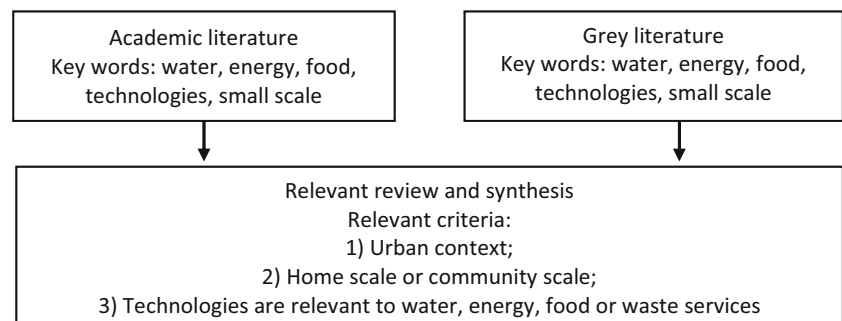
Academic literature
Key words: water, energy, food, technologies, small scale

Grey literature
Key words: water, energy, food, technologies, small scale

Relevant review and synthesis
Relevant criteria:
1) Urban context;
2) Home scale or community scale;
3) Technologies are relevant to water, energy, food or waste services